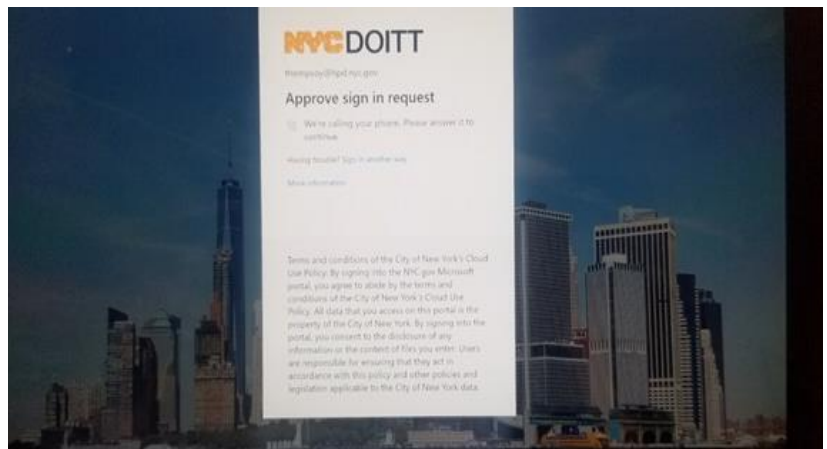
NYC DOITT

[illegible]@nypd.nyc.gov

Approve sign in request

We're calling your phone. Please answer it to continue.

Having trouble? Sign in another way

More information

Terms and conditions of the City of New York's Cloud Use Policy. By signing into the NYC.gov Microsoft portal, you agree to abide by the terms and conditions of the City of New York's Cloud Use Policy. All data that you access on this portal is the property of the City of New York. By signing into the portal, you consent to the disclosure of any information or the content of files you enter. Users are responsible for ensuring that they act in accordance with this policy and other policies and legislation applicable to the City of New York data.